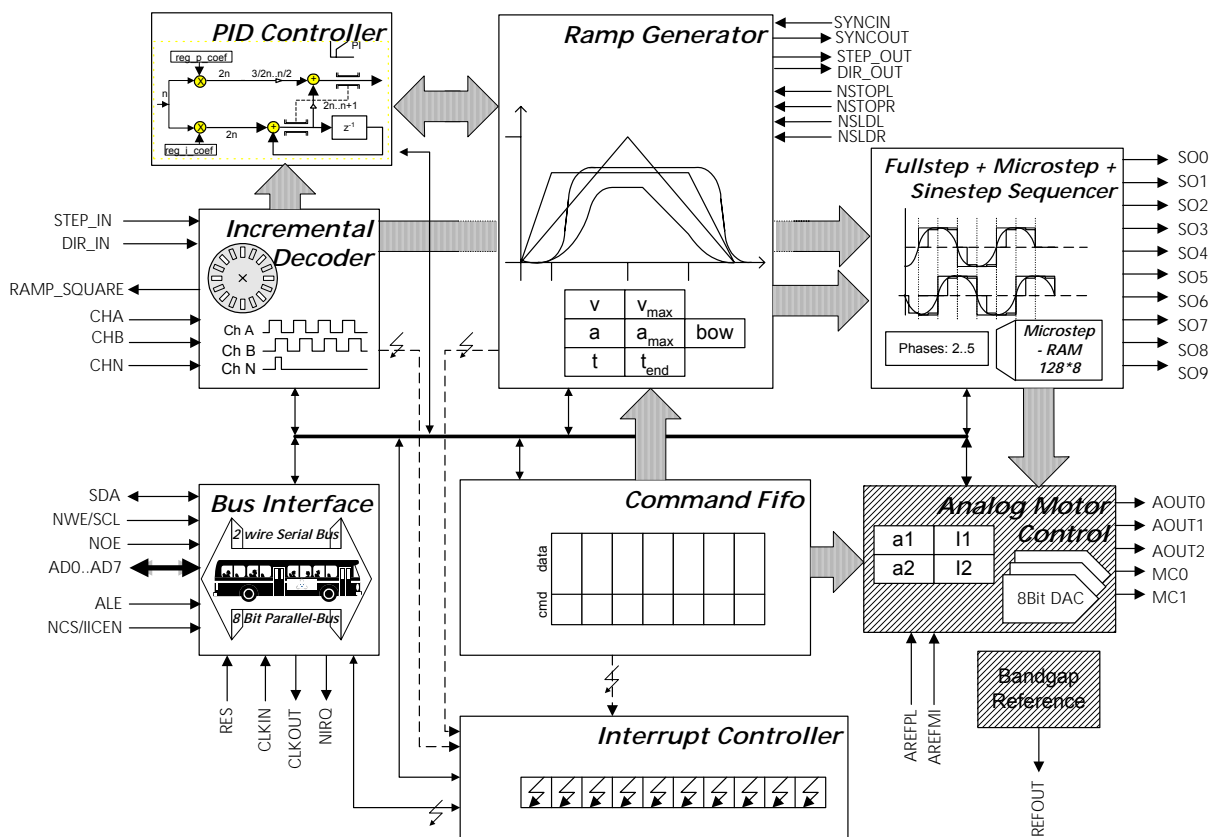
PID Controller

PI

reg_p_coef

2n

3/2n..n/2

n

2n..n+1

2n

$z^{-1}$

reg_i_coef

Ramp Generator

SYNCIN
SYNCOUT
STEP_OUT
DIR_OUT
NSTOPL
NSTOPR
NSLDL
NSLDR

| v | $v_{max}$ | |
|---|---|---|
| a | $a_{max}$ | bow |
| t | $t_{end}$ | |

Fullstep + Microstep + Sinestep Sequencer

Phases: 2..5

Microstep - RAM 128*8

SO0
SO1
SO2
SO3
SO4
SO5
SO6
SO7
SO8
SO9

STEP_IN
DIR_IN

Incremental Decoder

RAMP_SQUARE
CHA
CHB
CHN

Ch A
Ch B
Ch N

SDA
NWE/SCL
NOE
AD0..AD7
ALE
NCS/IICEN

Bus Interface

2 wire Serial Bus

8 Bit Parallel-Bus

RES
CLKIN
CLKOUT
NIRQ

Command Fifo

data
cmd

Analog Motor Control

| a1 | I1 |
|---|---|
| a2 | I2 |

8Bit DAC

AOUT0
AOUT1
AOUT2
MC0
MC1

Bandgap Reference

AREFPL
AREFMI

REFOUT

Interrupt Controller